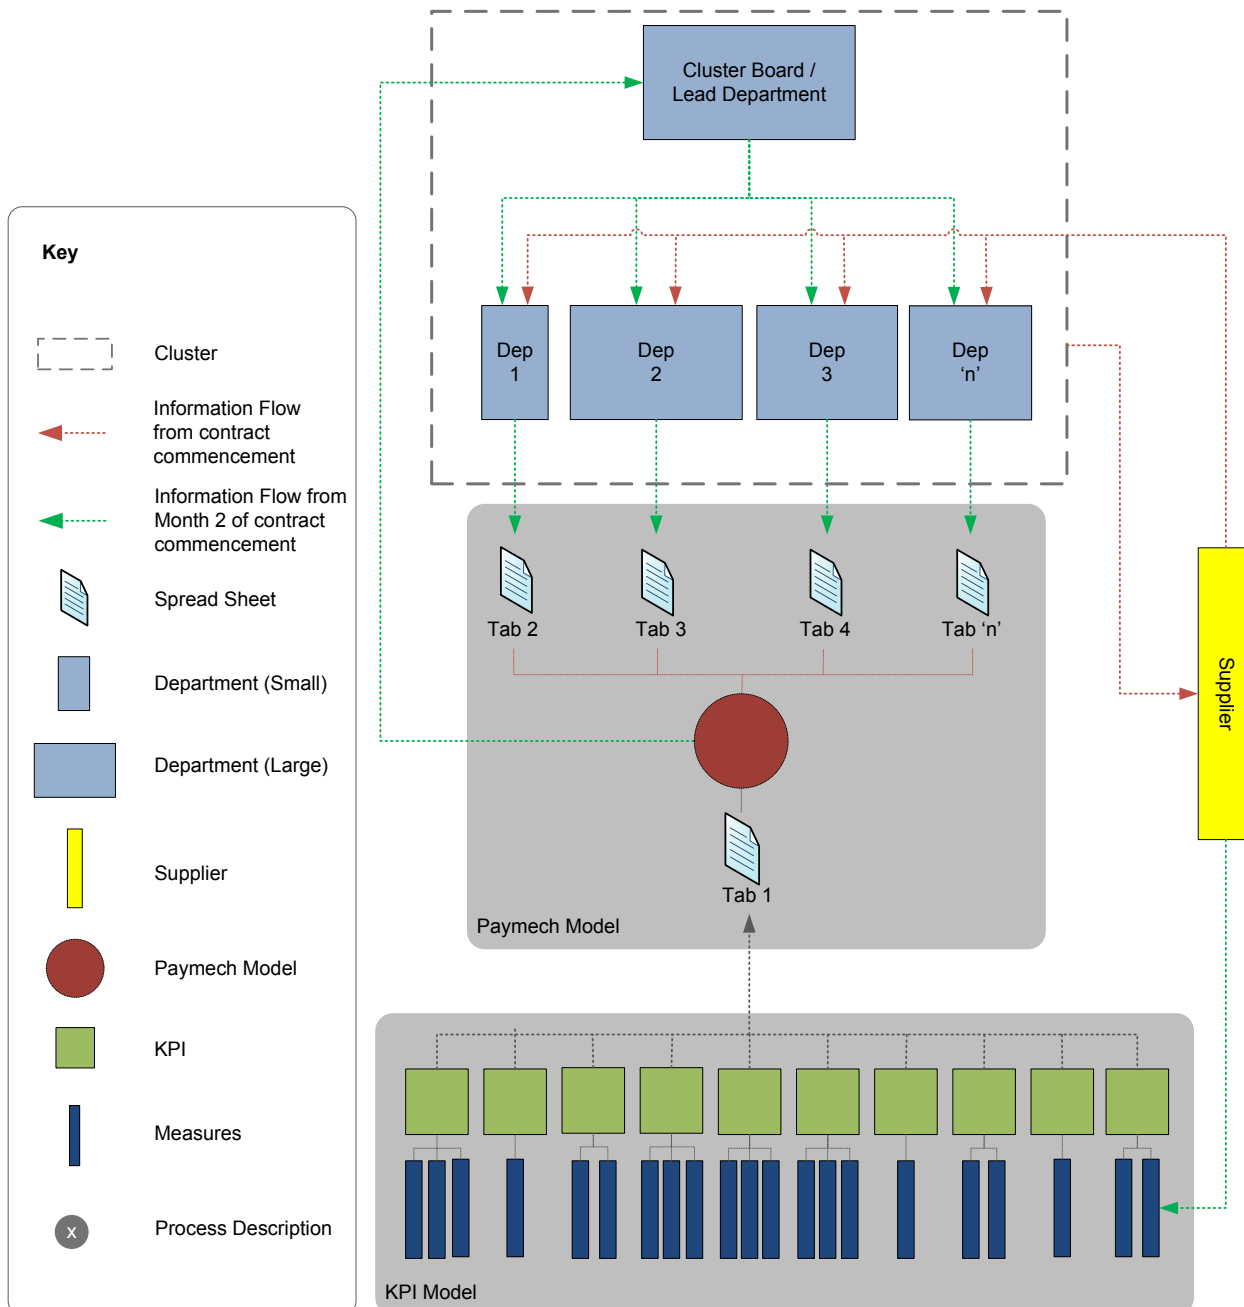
Cluster Board / Lead Department

Dep 1

Dep 2

Dep 3

Dep 'n'

Tab 2

Tab 3

Tab 4

Tab 'n'

Tab 1

Paymech Model

Supplier

KPI Model

Key

Cluster

Information Flow from contract commencement

Information Flow from Month 2 of contract commencement

Spread Sheet

Department (Small)

Department (Large)

Supplier

Paymech Model

KPI

Measures

x

Process Description